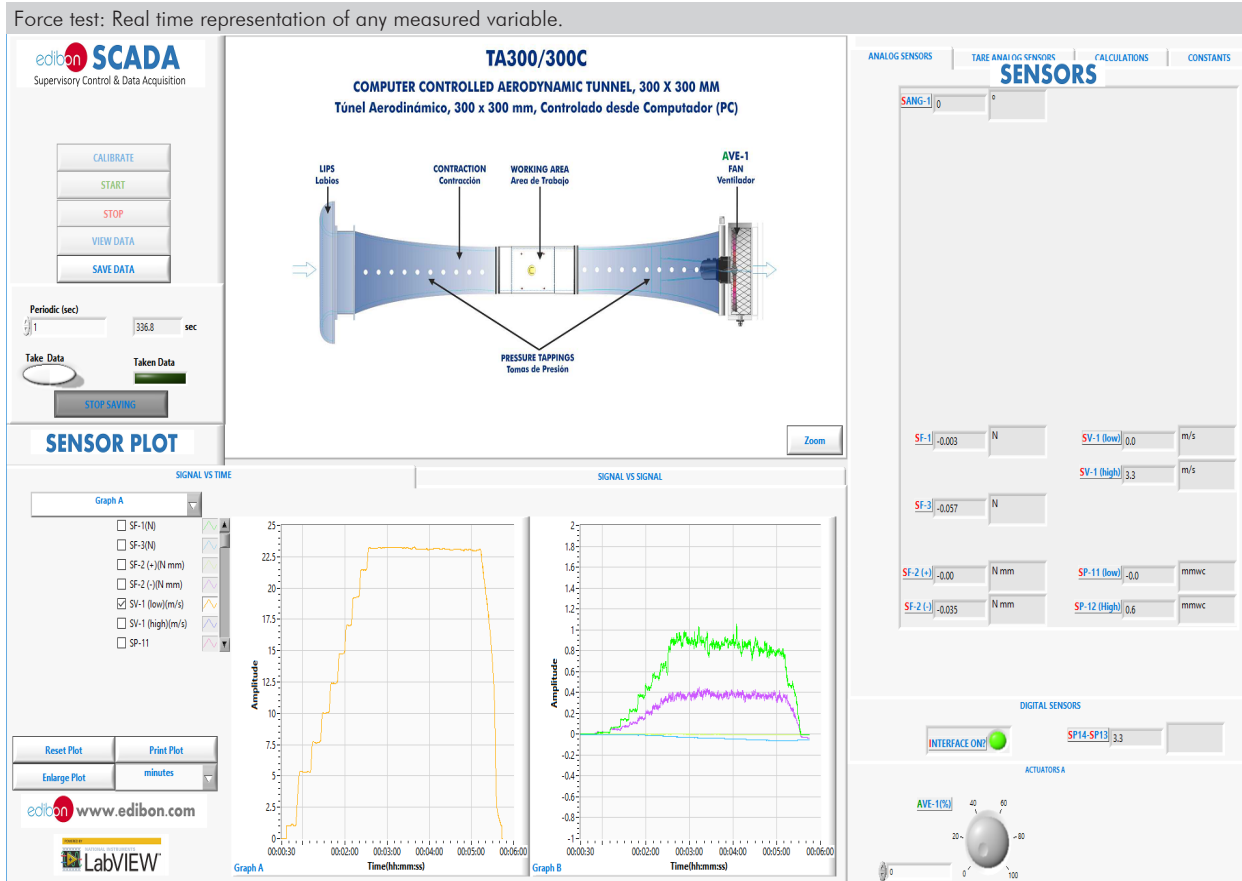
Force test: Real time representation of any measured variable.

edibon SCADA
Supervisory Control & Data Acquisition

CALIBRATE
START
STOP
VIEW DATA
SAVE DATA

Periodic (sec)
1
336.8 sec

Take Data
Taken Data

STOP SAVING

TA300/300C
COMPUTER CONTROLLED AERODYNAMIC TUNNEL, 300 X 300 MM
Túnel Aerodinámico, 300 x 300 mm, Controlado desde Computador (PC)

LIPS
Labios
CONTRACTION
Contracción
WORKING AREA
Area de Trabajo
AVE-1
FAN
Ventilador

PRESSURE TAPPINGS
Tomas de Presión

Zoom

ANALOG SENSORS
TARE ANALOG SENSORS
CALCULATIONS
CONSTANTS

SENSORS

SANG-1 0 °

SF-1 -0.003 N
SV-1 (low) 0.0 m/s
SV-1 (high) 3.3 m/s
SF-3 -0.057 N
SF-2 (+) -0.00 N mm
SP-11 (low) -0.0 mmwc
SF-2 (-) -0.035 N mm
SP-12 (High) 0.6 mmwc

DIGITAL SENSORS
INTERFACE ON?
SP14-SP13 3.3

ACTUATORS A
AVE-1(%)
0
20 40 60 80
0 100

SENSOR PLOT
SIGNAL VS TIME
SIGNAL VS SIGNAL

Graph A
SF-1(N)
SF-3(N)
SF-2 (+)(N mm)
SF-2 (-)(N mm)
SV-1 (low)(m/s)
SV-1 (high)(m/s)
SP-11

Reset Plot
Print Plot
Enlarge Plot
minutes

edibon www.edibon.com
NATIONAL INSTRUMENTS LabVIEW

25 22.5 20 17.5 15 12.5 10 7.5 5 2.5 0
Amplitude
00:00:30 00:02:00 00:03:00 00:04:00 00:05:00 00:06:00
Time(hh:mm:ss)
Graph A

2 1.8 1.6 1.4 1.2 1 0.8 0.6 0.4 0.2 0 -0.2 -0.4 -0.6 -0.8 -1
Amplitude
00:00:30 00:02:00 00:03:00 00:04:00 00:05:00 00:06:00
Time(hh:mm:ss)
Graph B